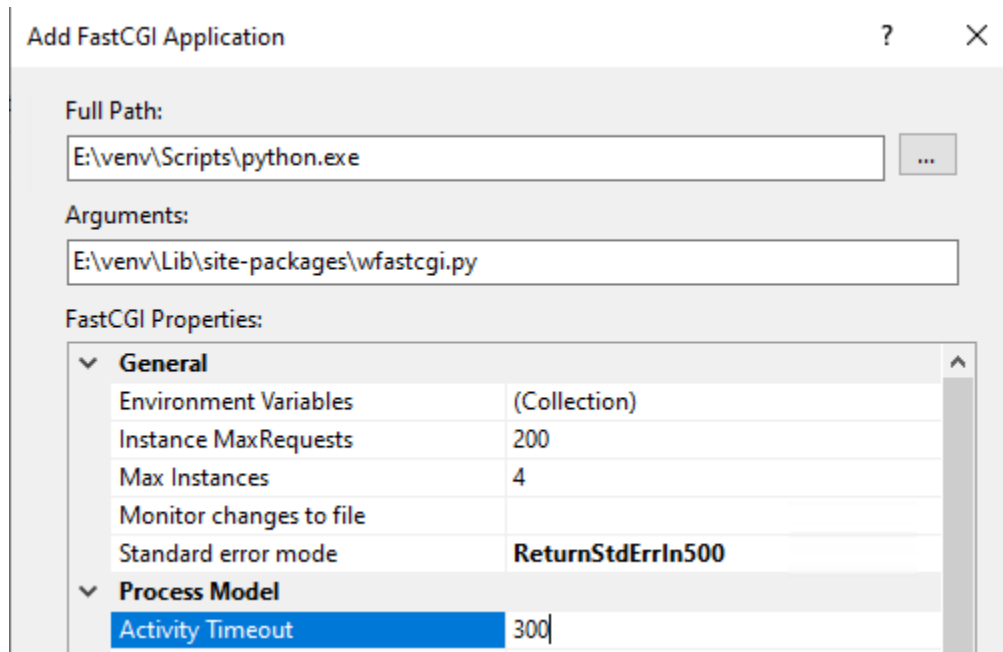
Add FastCGI Application

?

×

Full Path:

E:\venv\Scripts\python.exe

...

Arguments:

E:\venv\Lib\site-packages\wfastcgi.py

FastCGI Properties:

| General | |
|---|---|
| Environment Variables | (Collection) |
| Instance MaxRequests | 200 |
| Max Instances | 4 |
| Monitor changes to file | |
| Standard error mode | ReturnStdErrIn500 |
| Process Model | |
| Activity Timeout | 300 |